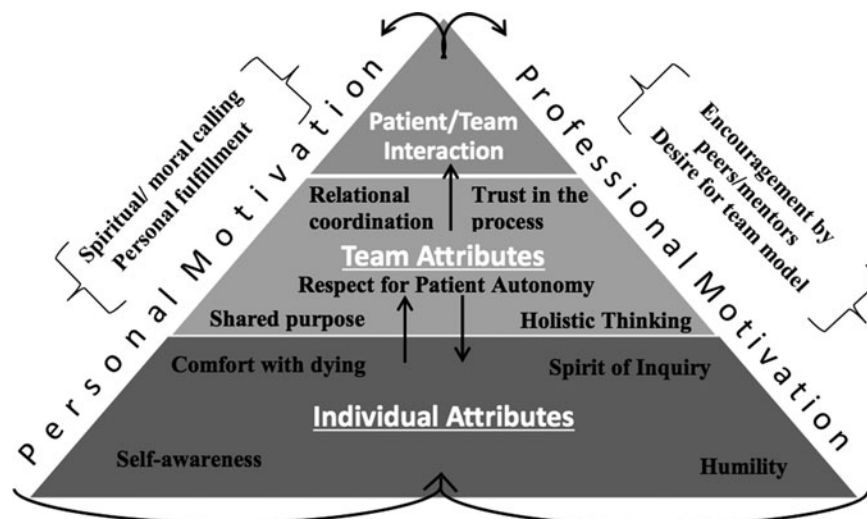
Personal Motivation

Spiritual/ moral calling
Personal fulfillment

Professional Motivation

Encouragement by peers/mentors
Desire for team model

Patient/Team Interaction

Relational coordination

Trust in the process

Team Attributes

Respect for Patient Autonomy

Shared purpose

Holistic Thinking

Comfort with dying

Spirit of Inquiry

Individual Attributes

Self-awareness

Humility